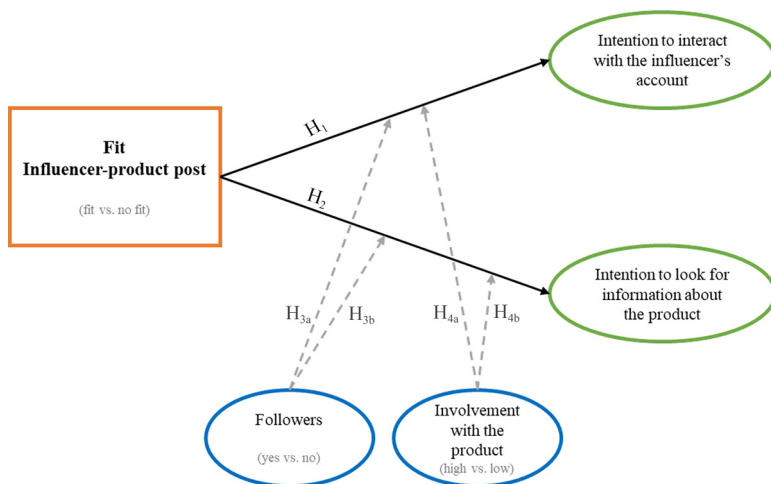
Fit
Influencer-product post

(fit vs. no fit)

$H_1$

$H_2$

Intention to interact with the influencer's account

Intention to look for information about the product

$H_{3a}$

$H_{3b}$

$H_{4a}$

$H_{4b}$

Followers

(yes vs. no)

Involvement with the product

(high vs. low)